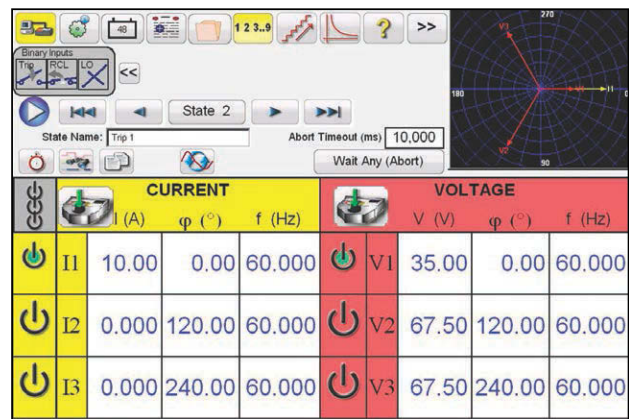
48

1 2 3..9

?

>>

Binary Inputs

Trip RCL LO

<<

State 2

State Name: Trip 1

Abort Timeout (ms) 10.000

Wait Any (Abort)

270

V3

180

V1

I1

V2

90

| | CURRENT | | | | VOLTAGE | | |
|---|---|---|---|---|---|---|---|
| | I (A) | φ (°) | f (Hz) | | V (V) | φ (°) | f (Hz) |
| I1 | 10.00 | 0.00 | 60.000 | V1 | 35.00 | 0.00 | 60.000 |
| I2 | 0.000 | 120.00 | 60.000 | V2 | 67.50 | 120.00 | 60.000 |
| I3 | 0.000 | 240.00 | 60.000 | V3 | 67.50 | 240.00 | 60.000 |